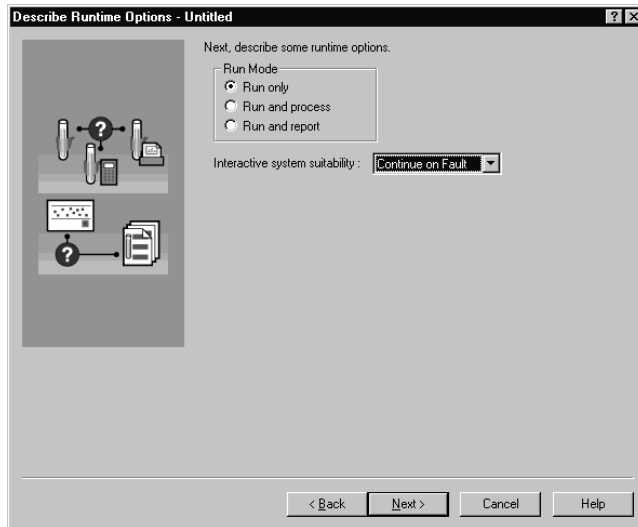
Describe Runtime Options - Untitled

?
×

Next, describe some runtime options.

Run Mode
Run only
Run and process
Run and report

Interactive system suitability : Continue on Fault

< Back
Next >
Cancel
Help